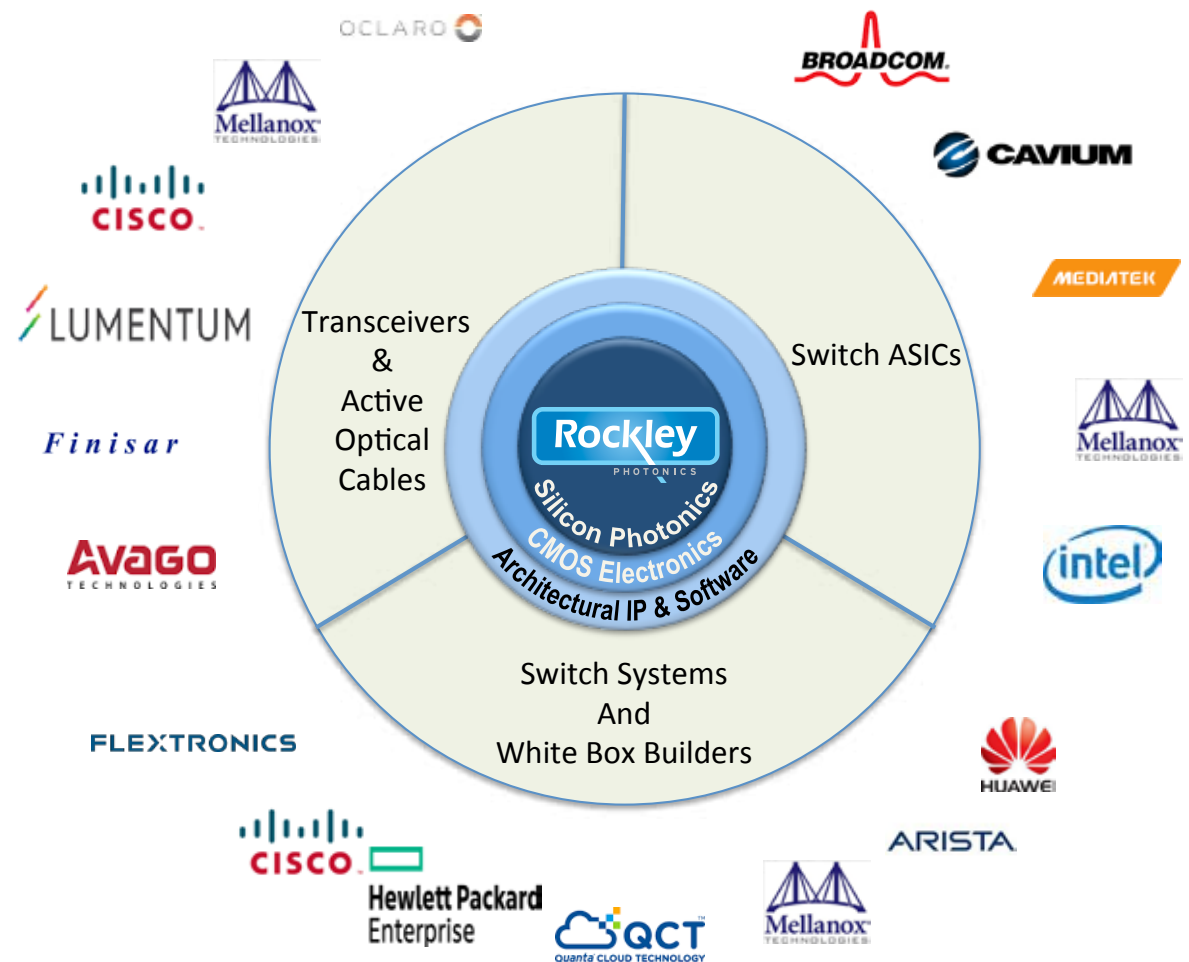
OCLARO

Mellanox TECHNOLOGIES

CISCO

LUMENTUM

Finisar

AVAGO TECHNOLOGIES

FLEXTRONICS

CISCO

Hewlett Packard Enterprise

QCT Quanta CLOUD TECHNOLOGY

Mellanox TECHNOLOGIES

ARISTA

HUAWEI

intel

Mellanox TECHNOLOGIES

MEDIATEK

CAVIUM

BROADCOM.

Transceivers & Active Optical Cables

Switch ASICs

Switch Systems And White Box Builders

Rockley PHOTONICS

Silicon Photonics

CMOS Electronics

Architectural IP & Software